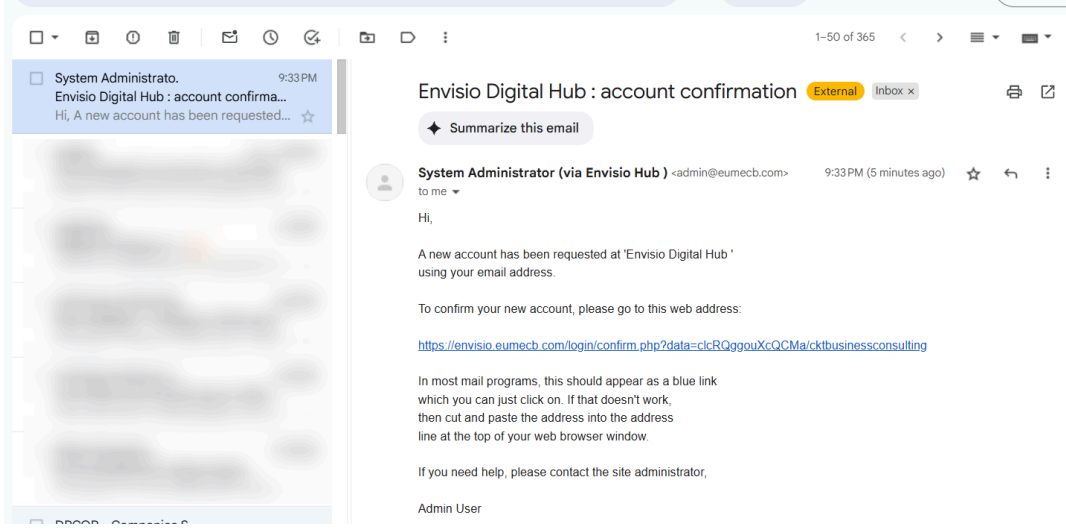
1–50 of 365

System Administrato. 9:33 PM
Envisio Digital Hub : account confirma...
Hi, A new account has been requested...

DPCOR - Campanica S

Envisio Digital Hub : account confirmation External Inbox ×

Summarize this email

System Administrator (via Envisio Hub ) <admin@eumecb.com> 9:33 PM (5 minutes ago)
to me

Hi,

A new account has been requested at 'Envisio Digital Hub ' using your email address.

To confirm your new account, please go to this web address:

https://envisio.eumecb.com/login/confirm.php?data=clcRQggouXcQCMa/cktbusinessconsulting

In most mail programs, this should appear as a blue link which you can just click on. If that doesn't work, then cut and paste the address into the address line at the top of your web browser window.

If you need help, please contact the site administrator,

Admin User